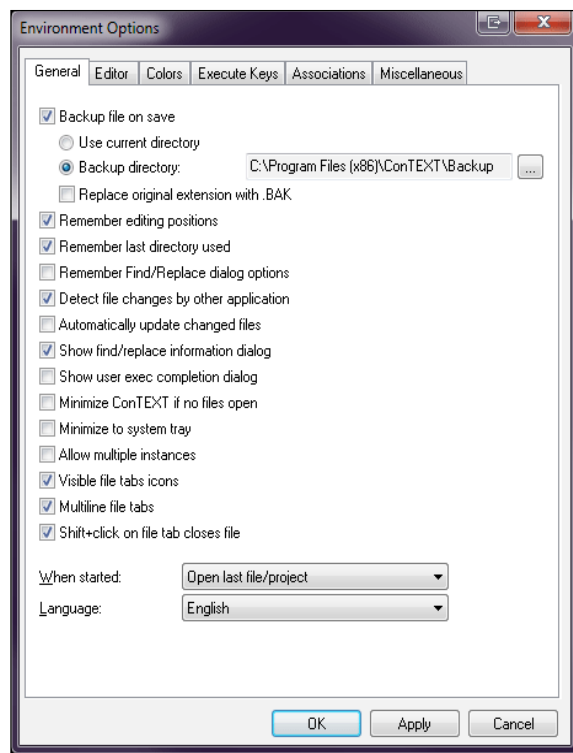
Environment Options

General | Editor | Colors | Execute Keys | Associations | Miscellaneous

Backup file on save
Use current directory
Backup directory: C:\Program Files (x86)\ConTEXT\Backup ...
Replace original extension with .BAK
Remember editing positions
Remember last directory used
Remember Find/Replace dialog options
Detect file changes by other application
Automatically update changed files
Show find/replace information dialog
Show user exec completion dialog
Minimize ConTEXT if no files open
Minimize to system tray
Allow multiple instances
Visible file tabs icons
Multiline file tabs
Shift+click on file tab closes file

When started: Open last file/project
Language: English

OK
Apply
Cancel